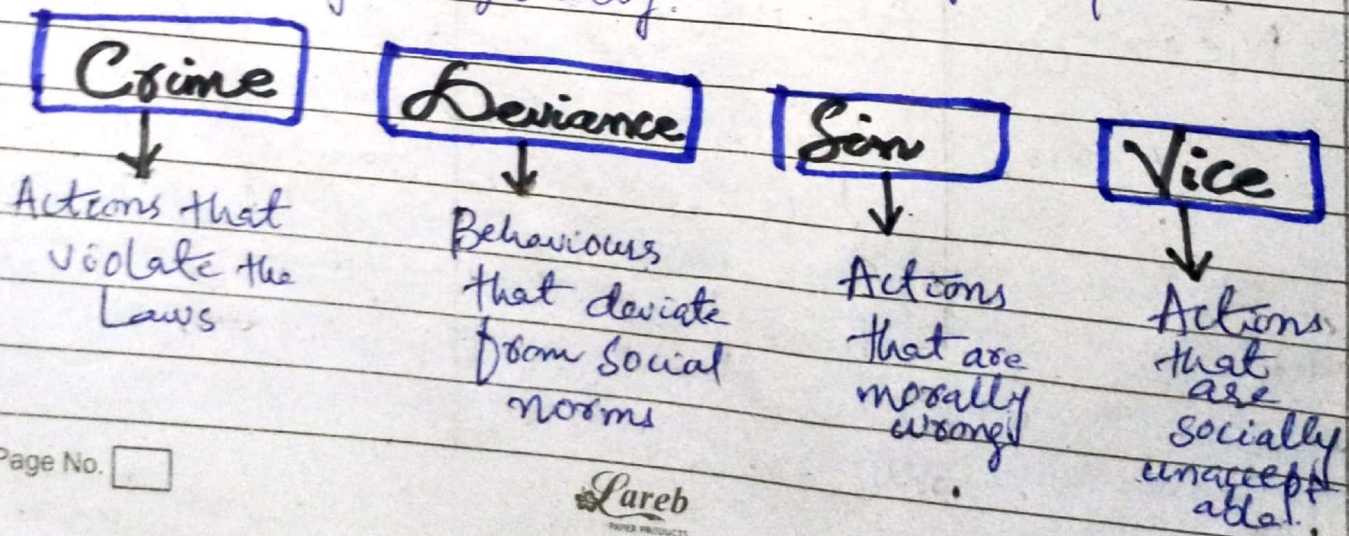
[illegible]

Crime
Actions that violate the Laws

Deviance
Behaviours that deviate from social norms

Sin
Actions that are morally wrong.

Vice
Actions that are socially unacceptable.

Page No.

Lareb
PAPER PRODUCTS